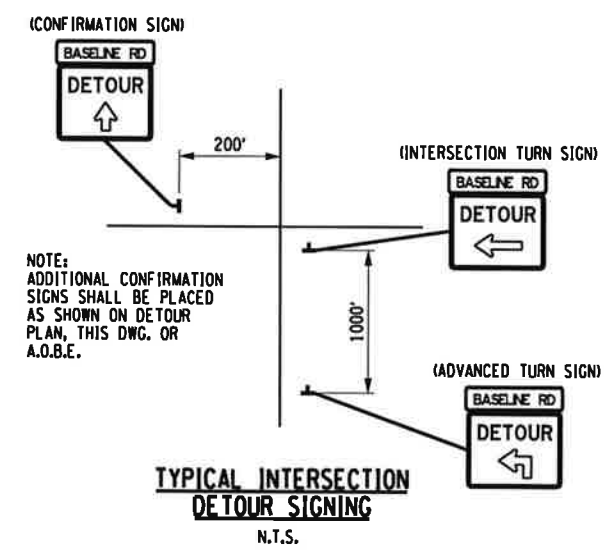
(CONFIRMATION SIGN)

BASELINE RD

DETOUR

200'

(INTERSECTION TURN SIGN)

BASELINE RD

DETOUR

NOTE:
ADDITIONAL CONFIRMATION SIGNS SHALL BE PLACED AS SHOWN ON DETOUR PLAN, THIS DWG. OR A.O.B.E.

1000'

(ADVANCED TURN SIGN)

BASELINE RD

DETOUR

TYPICAL INTERSECTION
DETOUR SIGNING
N.T.S.